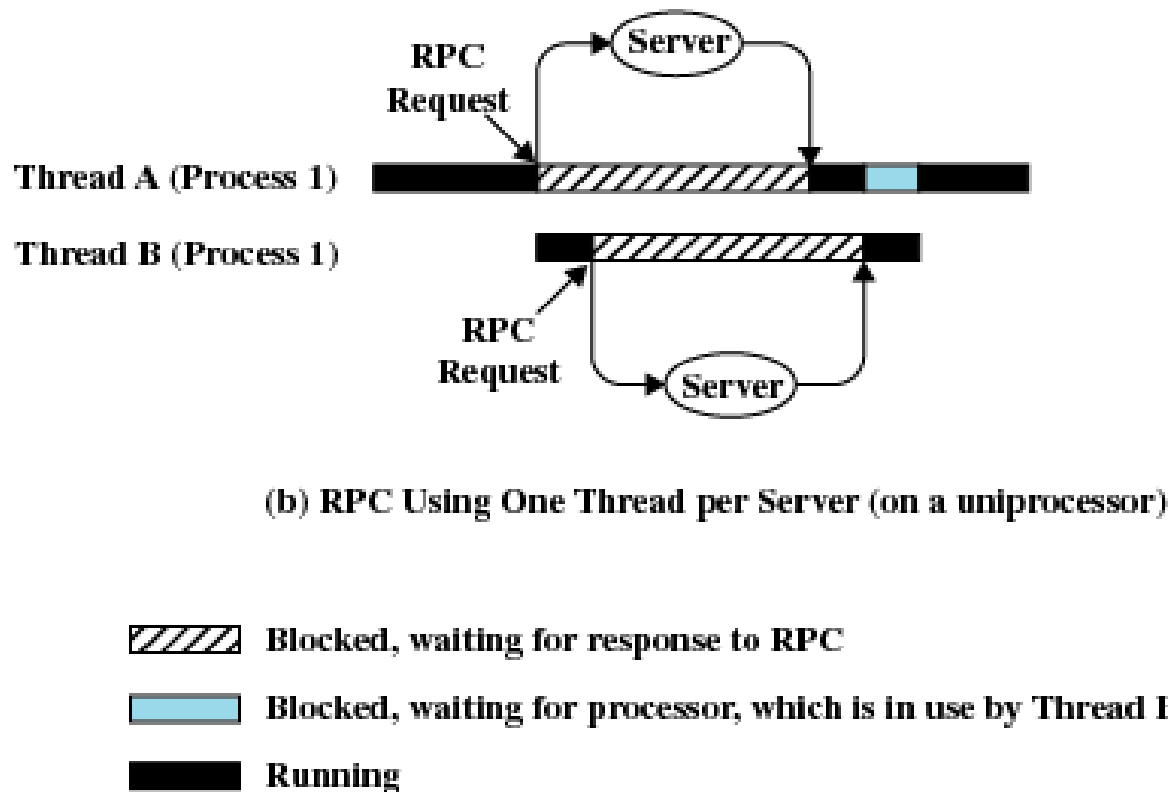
RPC Request

Server

Thread A (Process 1)

Thread B (Process 1)

RPC Request

Server

(b) RPC Using One Thread per Server (on a uniprocessor)

Blocked, waiting for response to RPC

Blocked, waiting for processor, which is in use by Thread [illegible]

Running